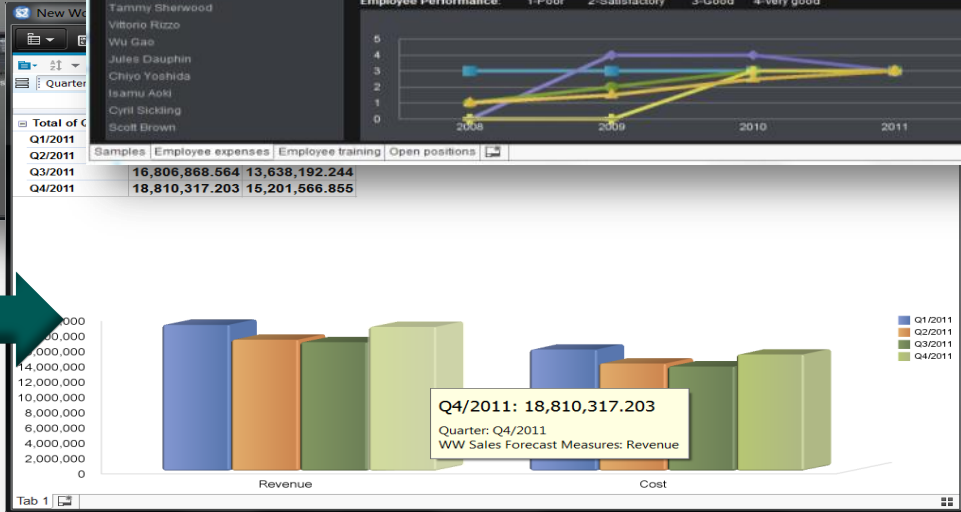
New W

Quarter

Total of

Q1/2011

Q2/2011

Q3/2011 16,806,868.564 13,638,192.244

Q4/2011 18,810,317.203 15,201,566.855

Tammy Sherwood
Vittorio Rizzo
Wu Gao
Jules Dauphin
Chiyo Yoshida
Isamu Aoki
Cyril Sickling
Scott Brown

Employee Performance: 1-Poor 2-Satisfactory 3-Good 4-very good

5
4
3
2
1
0

2008 2009 2010 2011

Samples | Employee expenses | Employee training | Open positions

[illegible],000
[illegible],000,000
14,000,000
12,000,000
10,000,000
8,000,000
6,000,000
4,000,000
2,000,000
0

Revenue Cost

Q1/2011
Q2/2011
Q3/2011
Q4/2011

Q4/2011: 18,810,317.203
Quarter: Q4/2011
WW Sales Forecast Measures: Revenue

Tab 1